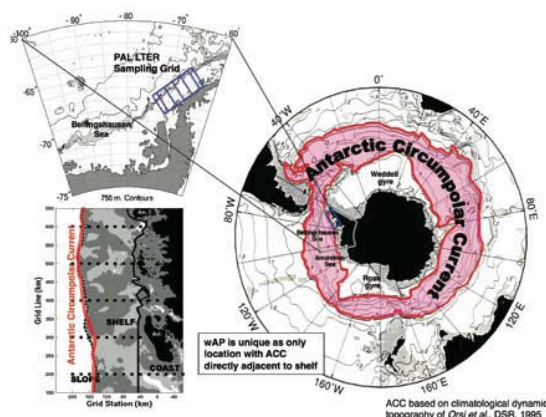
-100 -90 -80 -70 -60
-50
PAL/LTER
Sampling Grid
-65
-70
Bellingshausen
Sea
-75
750 m. Contours

0°
40°W
40°E
Antarctic Circumpolar Current
Weddell
gyre
80°W
80°E
Bellingshausen
Sea
Amundsen
Sea
Ross
gyre
120°W
120°E
160°W
160°E

Antarctic Circumpolar Current
Grid Line (km)
SHELF
SLOPE
COAST
Grid Station (km)

wAP is unique as only location with ACC directly adjacent to shelf

ACC based on climatological dynamic topography of Orsi et al., DSR, 1995